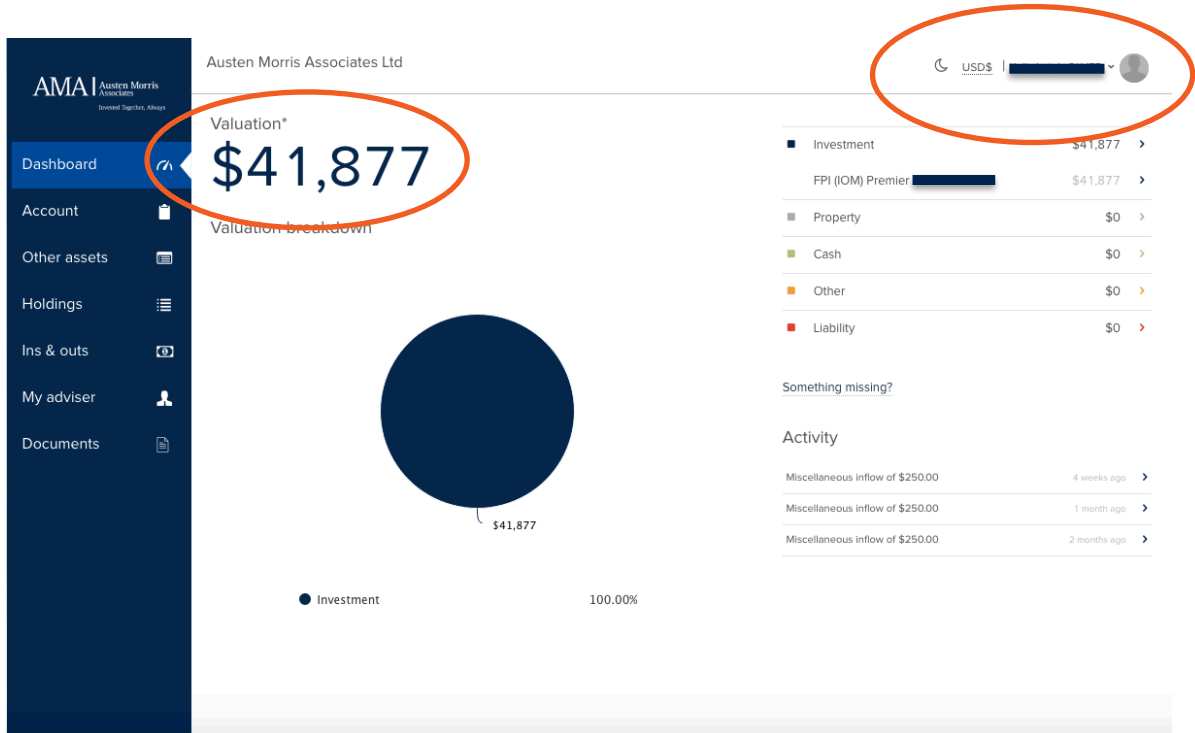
AMA | Austen Morris Associates
Invested Together, Always

Dashboard
Account
Other assets
Holdings
Ins & outs
My adviser
Documents

Austen Morris Associates Ltd

USD$ | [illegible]

Valuation*
$41,877
Valuation breakdown

$41,877

Investment 100.00%

| | | |
|---|---|---|
| Investment | $41,877 | › |
| FPI (IOM) Premier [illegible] | $41,877 | › |
| Property | $0 | › |
| Cash | $0 | › |
| Other | $0 | › |
| Liability | $0 | › |

Something missing?

Activity

| | | |
|---|---|---|
| Miscellaneous inflow of $250.00 | 4 weeks ago | › |
| Miscellaneous inflow of $250.00 | 1 month ago | › |
| Miscellaneous inflow of $250.00 | 2 months ago | › |